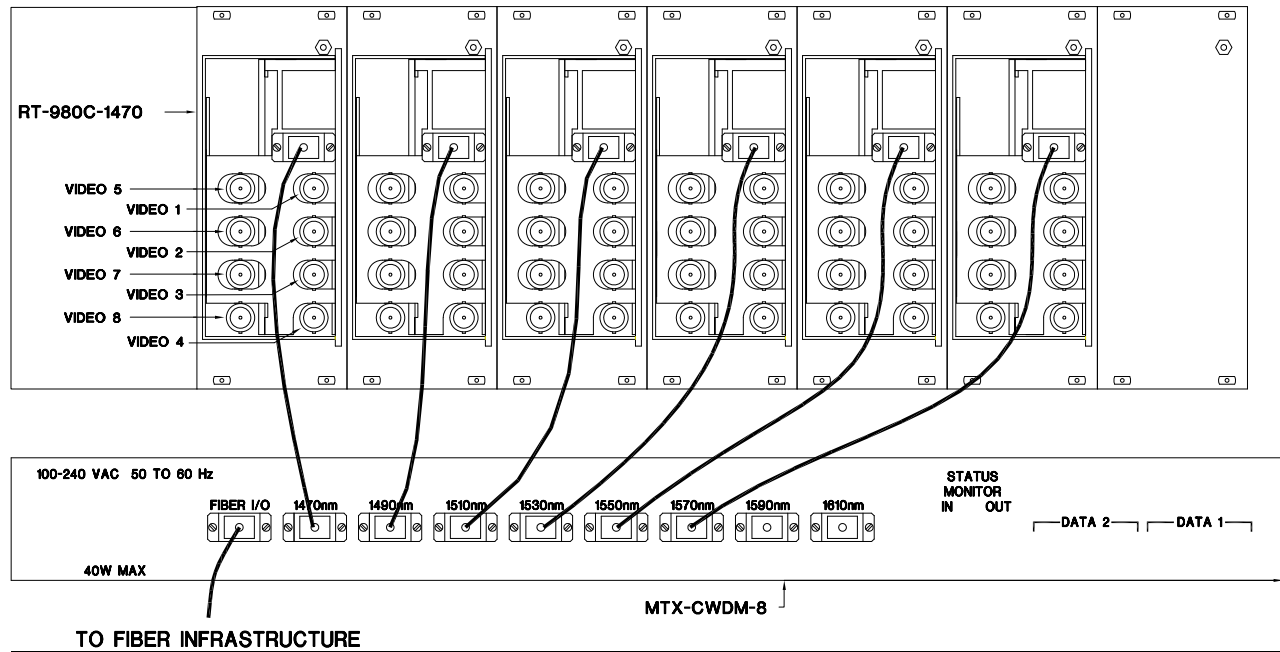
RT-980C-1470

VIDEO 5
VIDEO 1
VIDEO 6
VIDEO 2
VIDEO 7
VIDEO 3
VIDEO 8
VIDEO 4

100-240 VAC 50 TO 60 Hz

FIBER I/O
1470nm
1490nm
1510nm
1530nm
1550nm
1570nm
1590nm
1610nm

STATUS MONITOR
IN OUT

DATA 2
DATA 1

40W MAX

MTX-CWDM-8

TO FIBER INFRASTRUCTURE